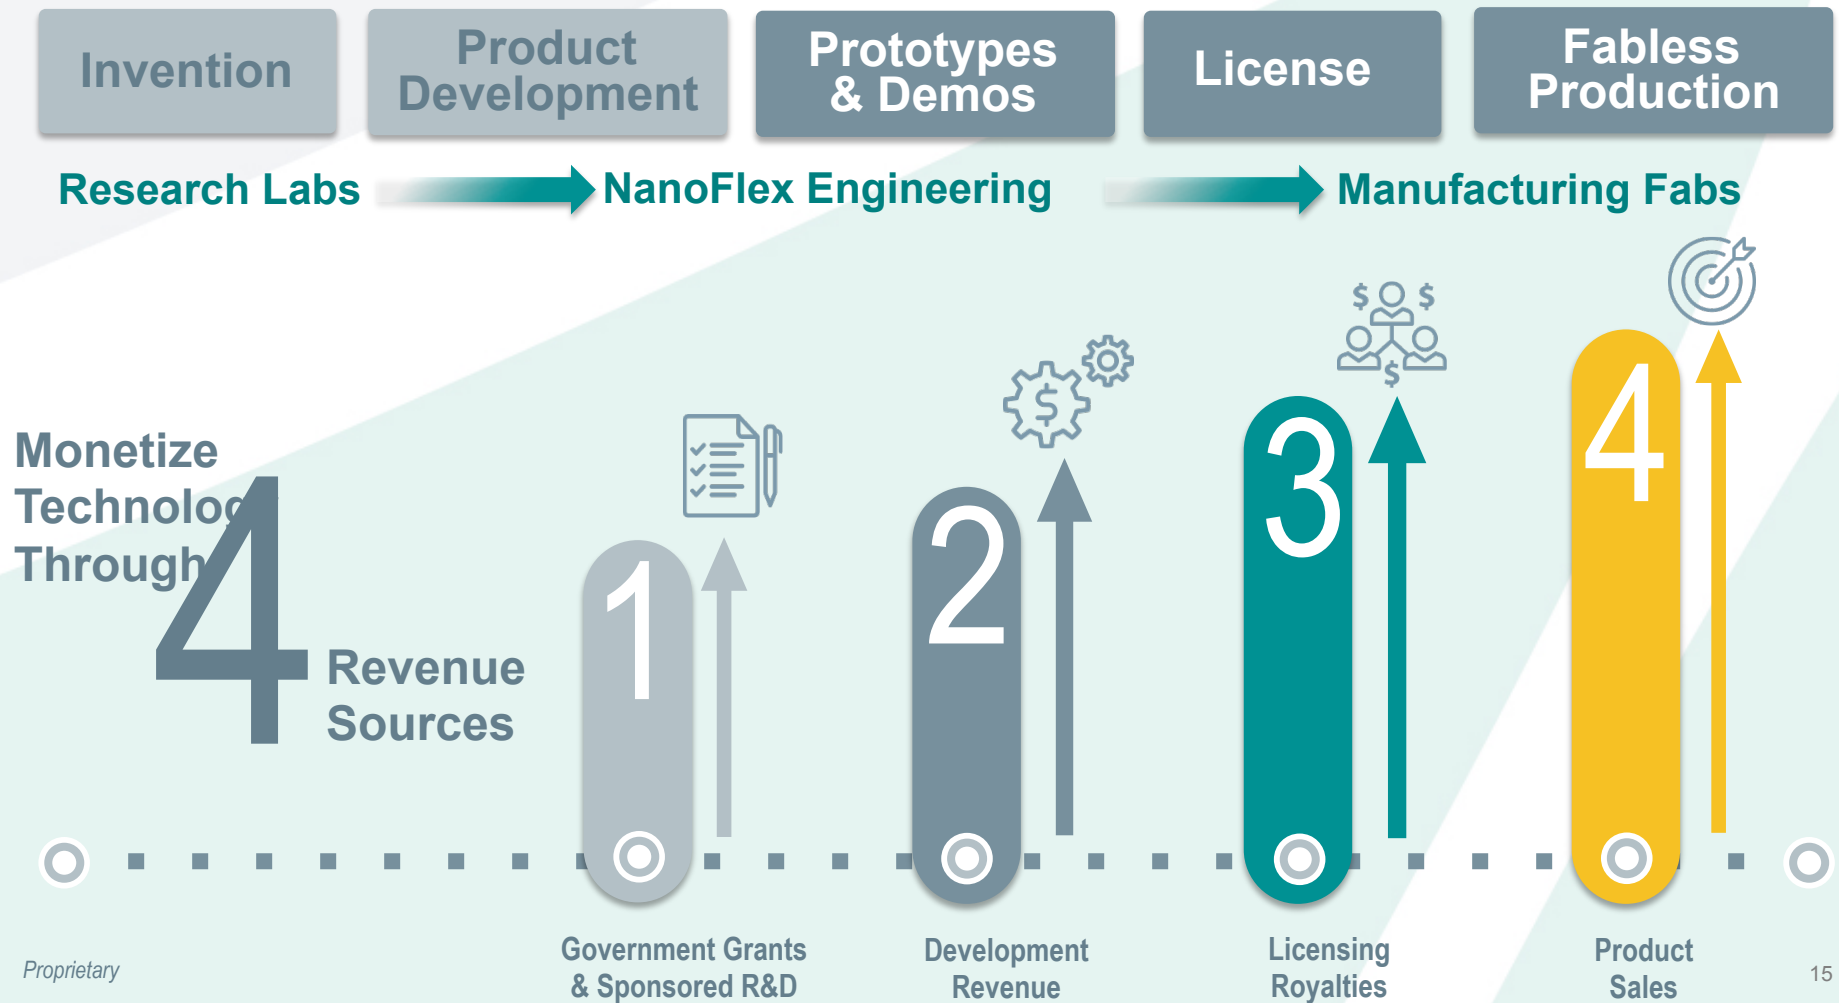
Invention

Product Development

Prototypes & Demos

License

Fabless Production

Research Labs

NanoFlex Engineering

Manufacturing Fabs

Monetize Technolog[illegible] Through

4

Revenue Sources

1

2

$

3

$ $

$

4

Government Grants & Sponsored R&D

Development Revenue

Licensing Royalties

Product Sales

Proprietary

15